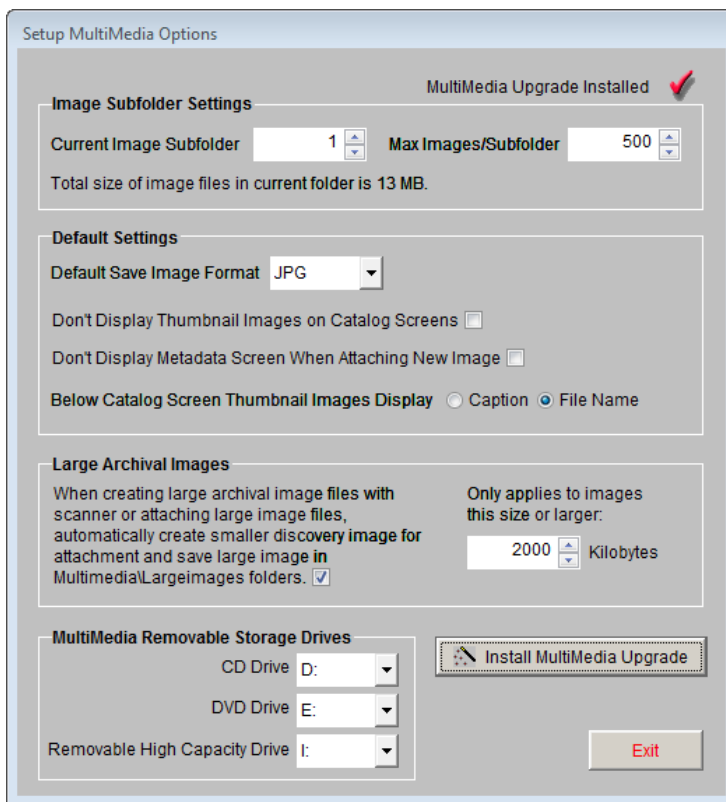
Setup MultiMedia Options

MultiMedia Upgrade Installed

Image Subfolder Settings

Current Image Subfolder 1

Max Images/Subfolder 500

Total size of image files in current folder is 13 MB.

Default Settings

Default Save Image Format JPG

Don't Display Thumbnail Images on Catalog Screens

Don't Display Metadata Screen When Attaching New Image

Below Catalog Screen Thumbnail Images Display Caption File Name

Large Archival Images

When creating large archival image files with scanner or attaching large image files, automatically create smaller discovery image for attachment and save large image in Multimedia\Largeimages folders.

Only applies to images this size or larger:

2000 Kilobytes

MultiMedia Removable Storage Drives

CD Drive D:

DVD Drive E:

Removable High Capacity Drive I:

Install MultiMedia Upgrade

Exit